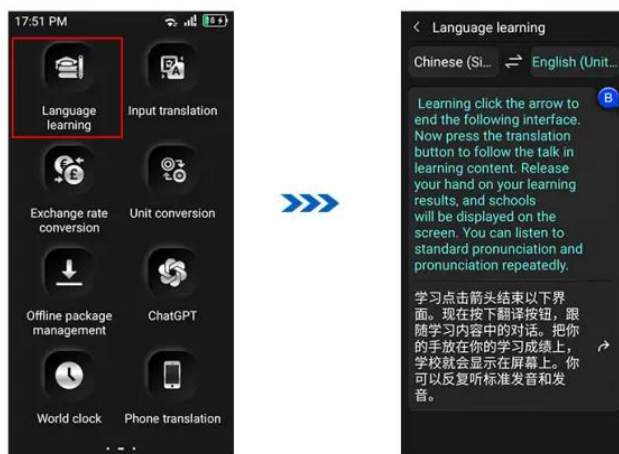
17:51 PM

Language learning

Input translation

Exchange rate conversion

Unit conversion

Offline package management

ChatGPT

World clock

Phone translation

< Language learning

Chinese (Si...

English (Unit...

B

Learning click the arrow to end the following interface. Now press the translation button to follow the talk in learning content. Release your hand on your learning results, and schools will be displayed on the screen. You can listen to standard pronunciation and pronunciation repeatedly.

学习点击箭头结束以下界面。现在按下翻译按钮，跟随学习内容中的对话。把你的手放在你的学习成绩上，学校就会显示在屏幕上。你可以反复听标准发音和发音。